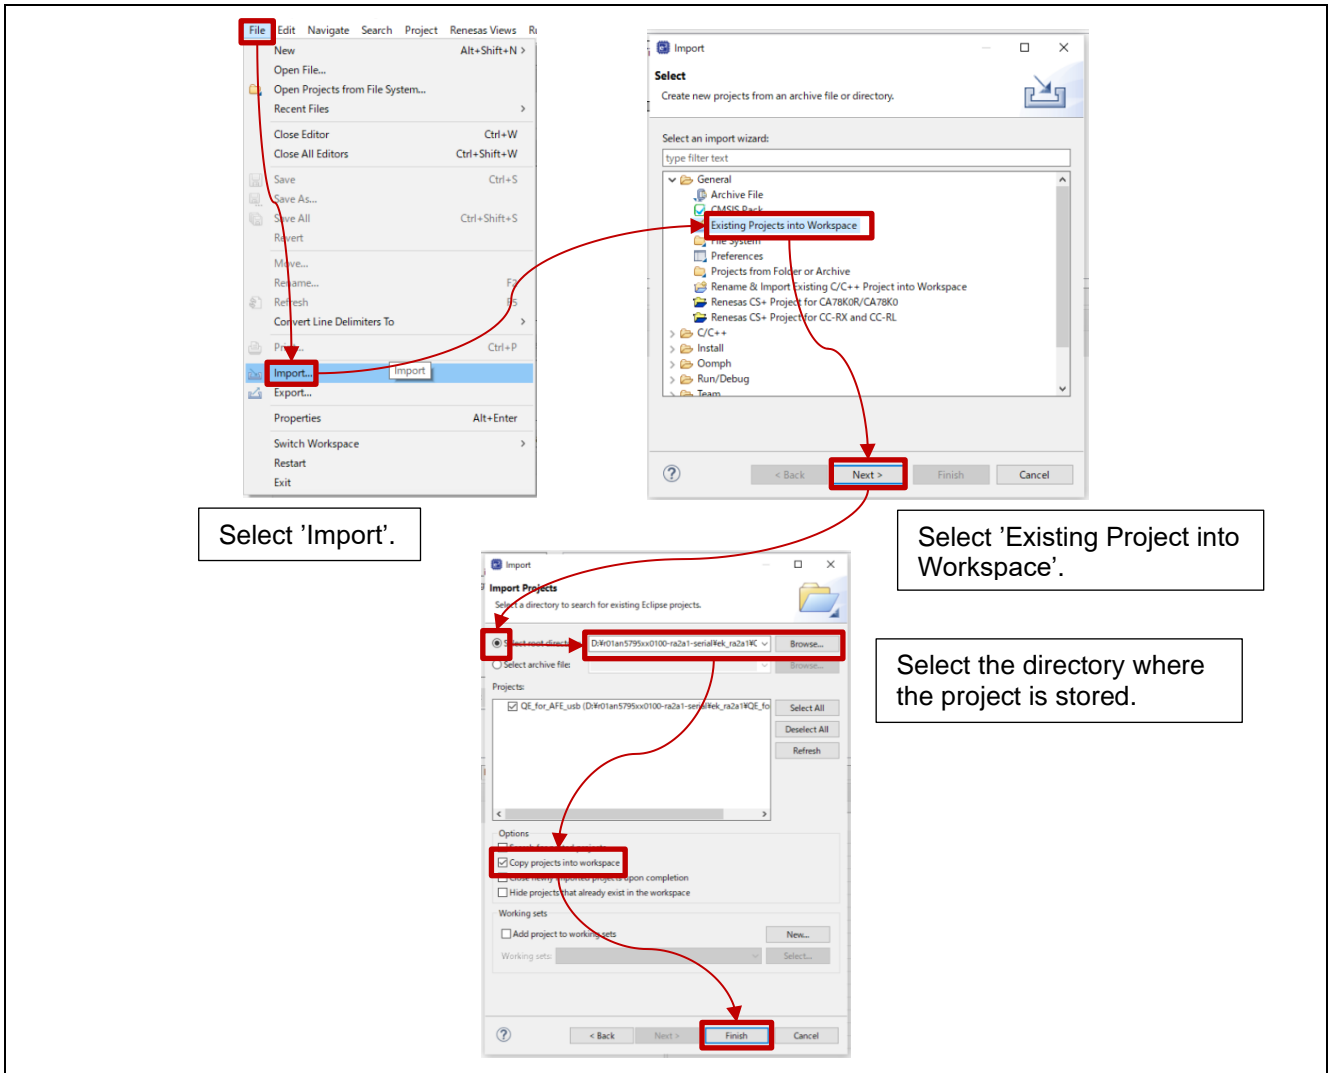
File Edit Navigate Search Project Renesas Views R

New Alt+Shift+N >
Open File...
Open Projects from File System...
Recent Files >
Close Editor Ctrl+W
Close All Editors Ctrl+Shift+W
Save Ctrl+S
Save As...
Save All Ctrl+Shift+S
Revert
Move...
Rename... F2
Refresh F5
Convert Line Delimiters To >
Print... Ctrl+P
Import... Import
Export...
Properties Alt+Enter
Switch Workspace >
Restart
Exit

Select 'Import'.

Import
Select
Create new projects from an archive file or directory.
Select an import wizard:
type filter text
General
Archive File
CMSIS Pack
Existing Projects into Workspace
File System
Preferences
Projects from Folder or Archive
Rename & Import Existing C/C++ Project into Workspace
Renesas CS+ Project for CA78K0R/CA78K0
Renesas CS+ Project for CC-RX and CC-RL
C/C++
Install
Oomph
Run/Debug
Team
?
< Back Next > Finish Cancel

Select 'Existing Project into Workspace'.

Import
Import Projects
Select a directory to search for existing Eclipse projects.
Select root directory: D:¥r01an5795xx0100-ra2a1-serial¥ek_ra2a1¥C Browse...
Select archive file: Browse...
Projects:
QE_for_AFE_usb (D:¥r01an5795xx0100-ra2a1-serial¥ek_ra2a1¥QE_fo
Select All
Deselect All
Refresh
Options
Search for nested projects
Copy projects into workspace
Close newly imported projects upon completion
Hide projects that already exist in the workspace
Working sets
Add project to working sets New...
Working sets: Select...
?
< Back Next > Finish Cancel

Select the directory where the project is stored.